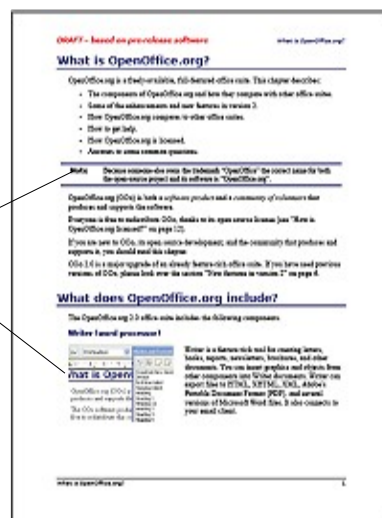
DRAFT – based on pre-release software

What is OpenOffice.org?

What is OpenOffice.org?

OpenOffice.org is a freely-available, full-featured office suite. This chapter describes:

- The components of OpenOffice.org and how they compare with other office suites.
- Some of the enhancements and new features in version 2.
- How OpenOffice.org compares to other office suites.
- How to get help.
- How OpenOffice.org is licensed.
- Answers to some common questions.

Note: Because someone else owns the trademark "OpenOffice" the correct name for both the open-source project and its software is "OpenOffice.org".

OpenOffice.org (OOo) is both a software product and a community of volunteers that produces and supports the software.

Everyone is free to redistribute OOo, thanks to its open source license (see "How is OpenOffice.org licensed?" on page 12).

If you are new to OOo, its open source development, and the community that produces and supports it, you should read this chapter.

OOo 2.0 is a major upgrade of an already feature-rich office suite. If you have used previous versions of OOo, please look over the section "New features in version 2" on page 6.

What does OpenOffice.org include?

The OpenOffice.org 2.0 office suite includes the following components.

Writer (word processor)

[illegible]

hat is Open

OpenOffice.org OOo is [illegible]

The OOo software prod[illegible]

Writer is a feature-rich tool for creating letters, books, reports, newsletters, brochures, and other documents. You can insert graphics and objects from other components into Writer documents. Writer can export files to HTML, XHTML, XML, Adobe's Portable Document Format (PDF), and several versions of Microsoft Word files. It also connects to your email client.

What is OpenOffice.org?

1